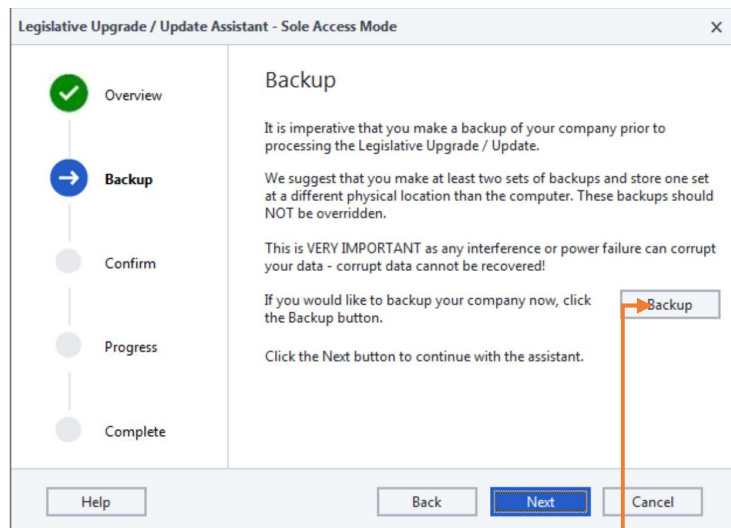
Legislative Upgrade / Update Assistant - Sole Access Mode

×

Overview

Backup

Confirm

Progress

Complete

Backup

It is imperative that you make a backup of your company prior to processing the Legislative Upgrade / Update.

We suggest that you make at least two sets of backups and store one set at a different physical location than the computer. These backups should NOT be overridden.

This is VERY IMPORTANT as any interference or power failure can corrupt your data - corrupt data cannot be recovered!

If you would like to backup your company now, click the Backup button.

Backup

Click the Next button to continue with the assistant.

Help

Back

Next

Cancel